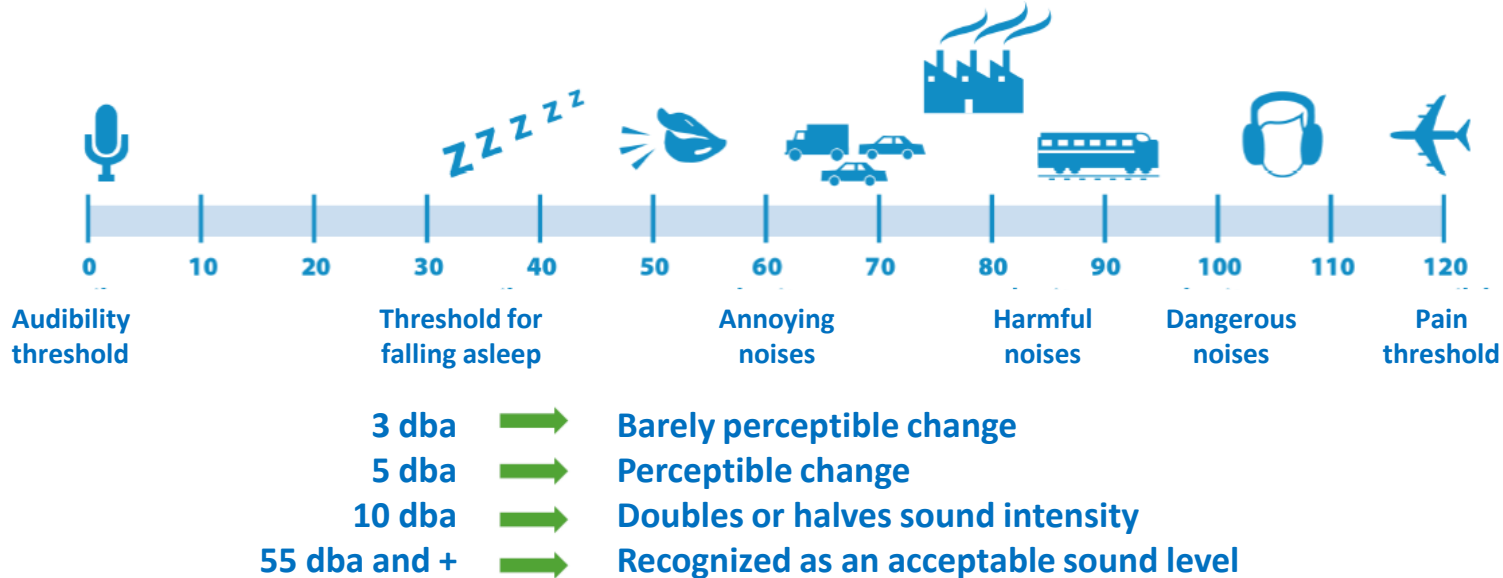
Z Z Z Z Z

0 10 20 30 40 50 60 70 80 90 100 110 120

Audibility threshold

Threshold for falling asleep

Annoying noises

Harmful noises

Dangerous noises

Pain threshold

3 dba → Barely perceptible change
5 dba → Perceptible change
10 dba → Doubles or halves sound intensity
55 dba and + → Recognized as an acceptable sound level